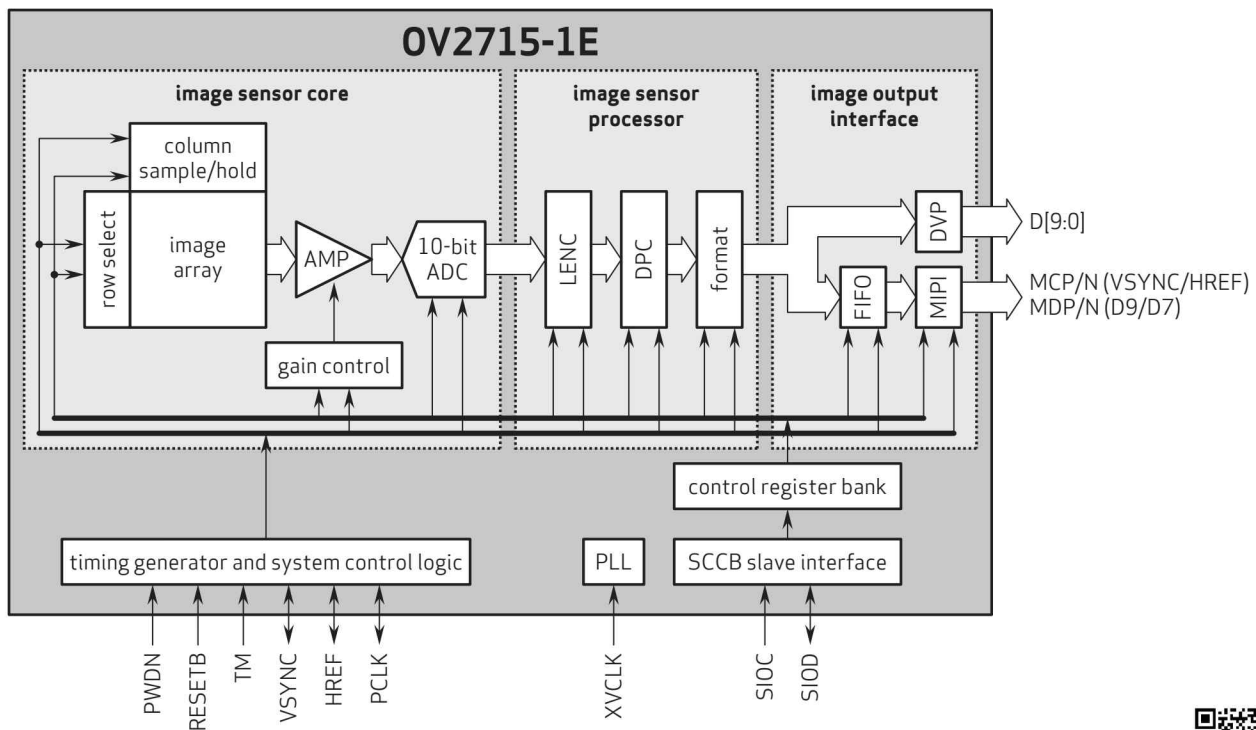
OV2715-1E

image sensor core

column sample/hold

row select

image array

AMP

10-bit ADC

gain control

image sensor processor

LENC

DPC

format

image output interface

DVP

FIFO

MIPI

D[9:0]

MCP/N (VSYNC/HREF)
MDP/N (D9/D7)

control register bank

timing generator and system control logic

PLL

SCCB slave interface

PWDN

RESETB

TM

VSYNC

HREF

PCLK

XVCLK

SIOC

SIOD